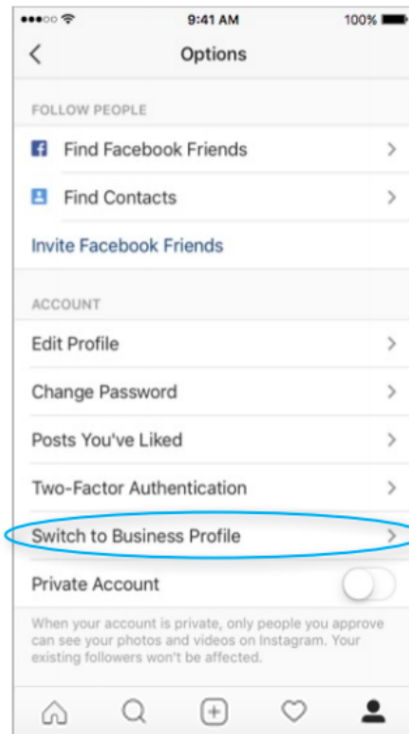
9:41 AM
100%

Options

FOLLOW PEOPLE

Find Facebook Friends

Find Contacts

Invite Facebook Friends

ACCOUNT

Edit Profile

Change Password

Posts You've Liked

Two-Factor Authentication

Switch to Business Profile

Private Account

When your account is private, only people you approve can see your photos and videos on Instagram. Your existing followers won't be affected.